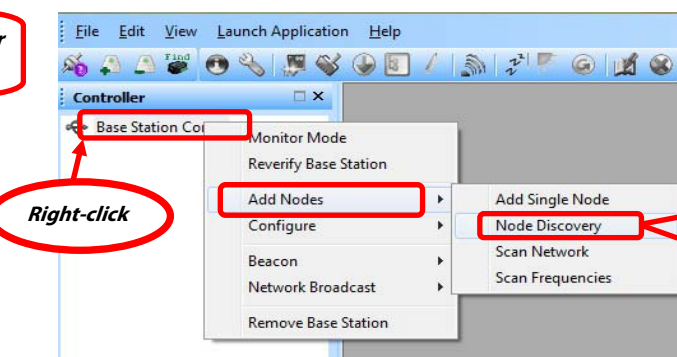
r

File Edit View Launch Application Help

Find

Controller

Base Station Co

Right-click

Monitor Mode
Reverify Base Station
Add Nodes
Configure
Beacon
Network Broadcast
Remove Base Station

Add Single Node
Node Discovery
Scan Network
Scan Frequencies